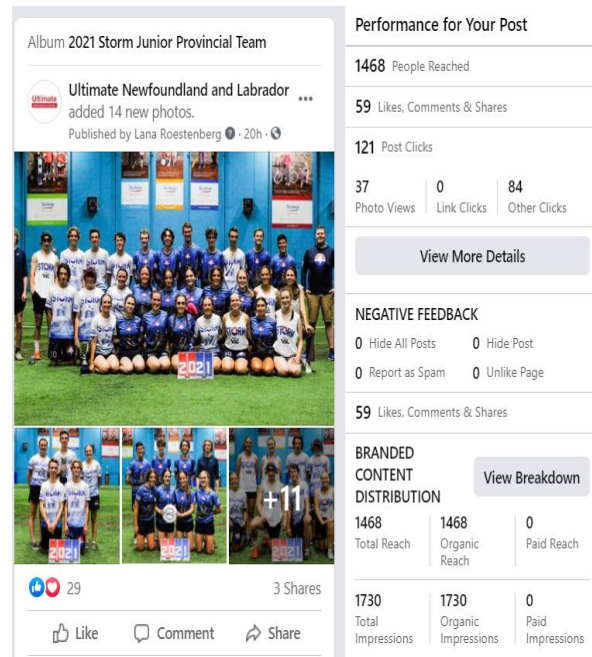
Album 2021 Storm Junior Provincial Team

Ultimate Newfoundland and Labrador added 14 new photos.
Published by Lana Roestenberg · 20h ·

2021

2021

+11

29

3 Shares

Like Comment Share

Performance for Your Post

1468 People Reached

59 Likes, Comments & Shares

121 Post Clicks

| 37 | 0 | 84 |
|---|---|---|
| Photo Views | Link Clicks | Other Clicks |

View More Details

NEGATIVE FEEDBACK

0 Hide All Posts 0 Hide Post

0 Report as Spam 0 Unlike Page

59 Likes, Comments & Shares

BRANDED CONTENT DISTRIBUTION

View Breakdown

| 1468 | 1468 | 0 |
|---|---|---|
| Total Reach | Organic Reach | Paid Reach |
| 1730 | 1730 | 0 |
| Total Impressions | Organic Impressions | Paid Impressions |